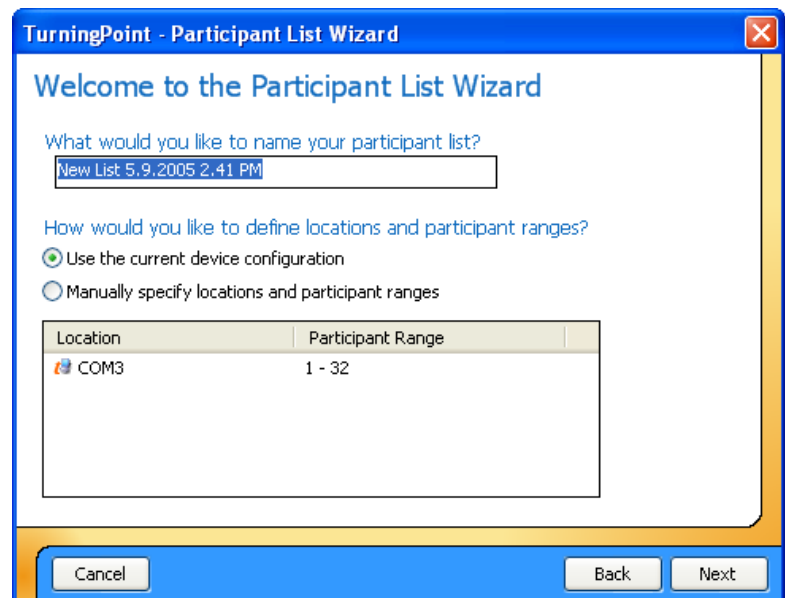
TurningPoint - Participant List Wizard

Welcome to the Participant List Wizard

What would you like to name your participant list?

New List 5.9.2005 2.41 PM

How would you like to define locations and participant ranges?

Use the current device configuration

Manually specify locations and participant ranges

| Location | Participant Range |
|---|---|
| COM3 | 1 - 32 |

Cancel

Back

Next